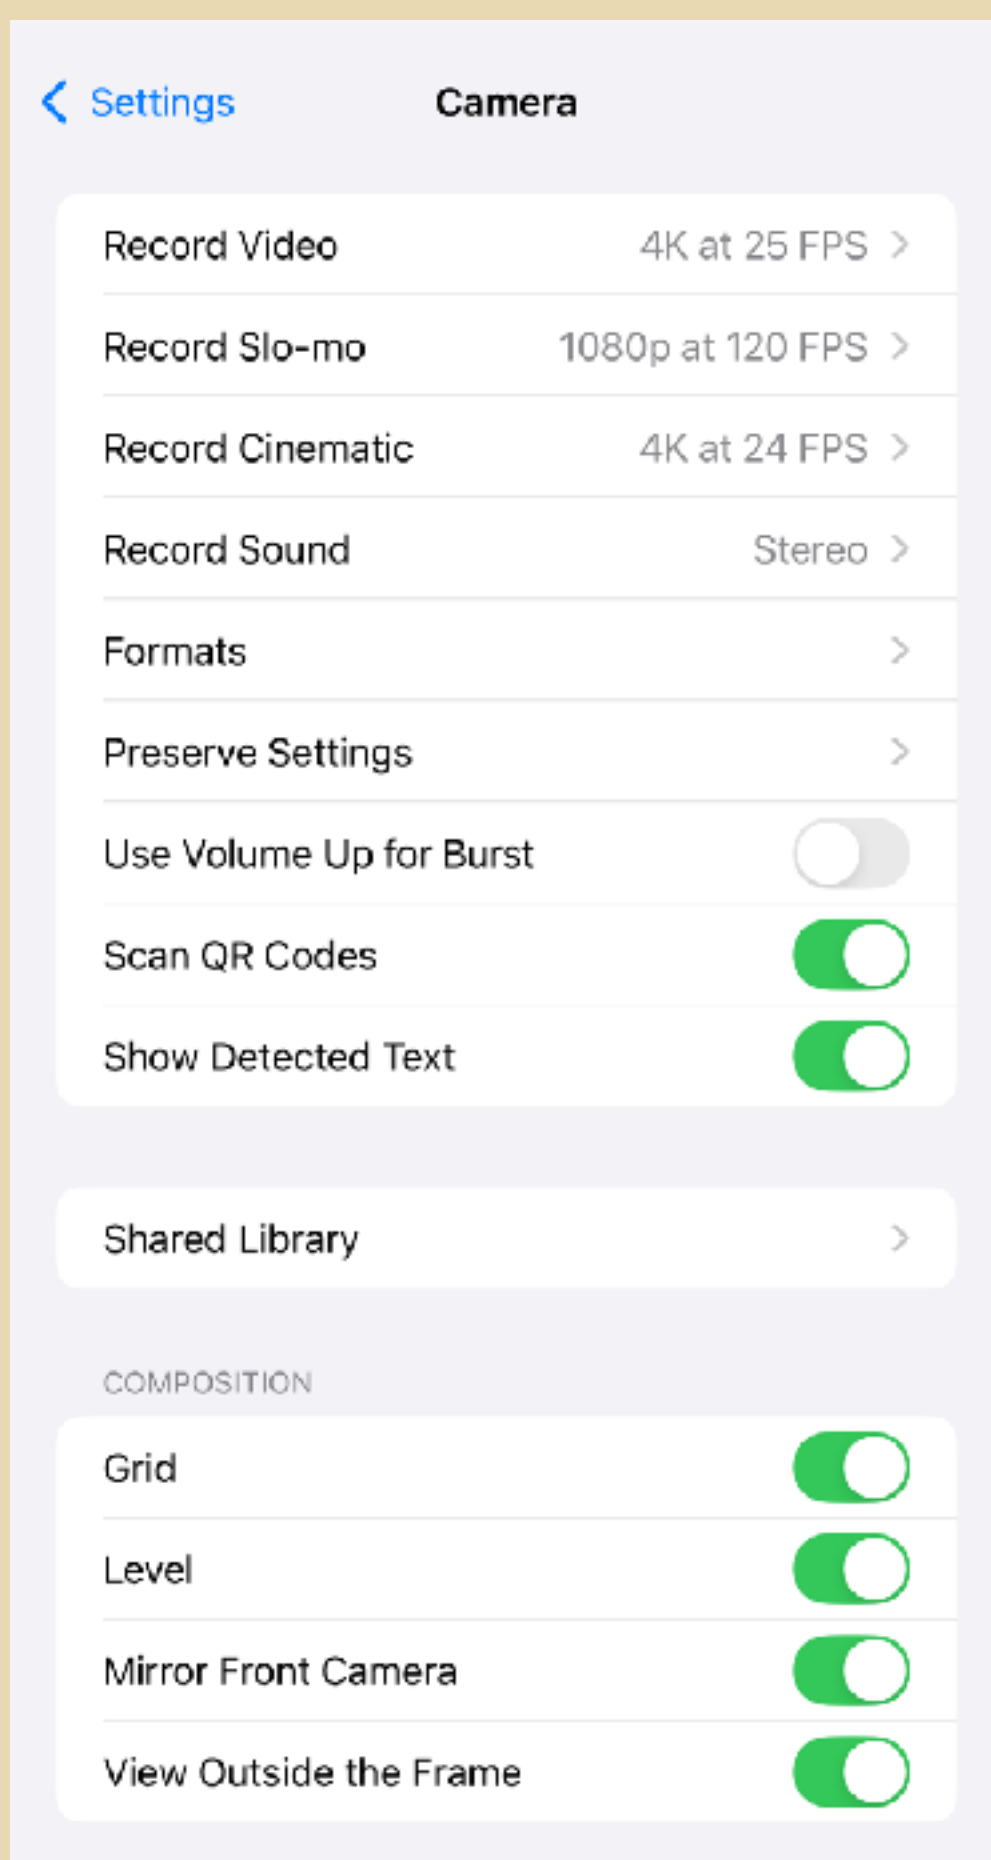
Settings Camera

Record Video 4K at 25 FPS

Record Slo-mo 1080p at 120 FPS

Record Cinematic 4K at 24 FPS

Record Sound Stereo

Formats

Preserve Settings

Use Volume Up for Burst

Scan QR Codes

Show Detected Text

Shared Library

COMPOSITION

Grid

Level

Mirror Front Camera

View Outside the Frame